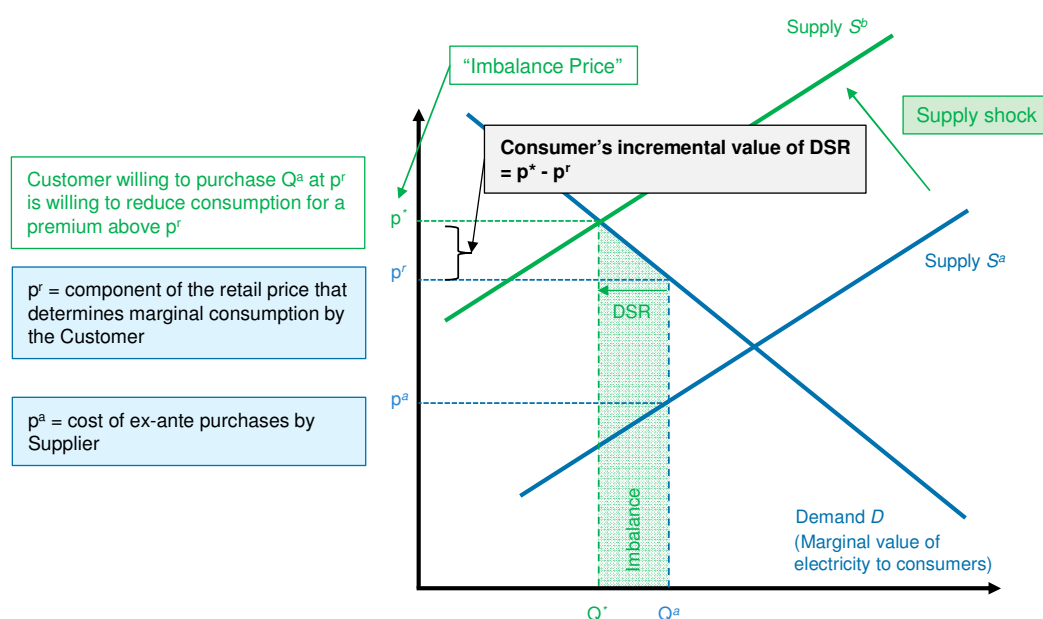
"Imbalance Price"

Supply $S^b$

Supply shock

Consumer's incremental value of DSR $= p^* - p^r$

Customer willing to purchase $Q^a$ at $p^r$ is willing to reduce consumption for a premium above $p^r$

$p^r$ = component of the retail price that determines marginal consumption by the Customer

$p^a$ = cost of ex-ante purchases by Supplier

$p^*$

$p^r$

$p^a$

Supply $S^a$

DSR

Imbalance

Demand $D$ (Marginal value of electricity to consumers)

$Q^*$

$Q^a$